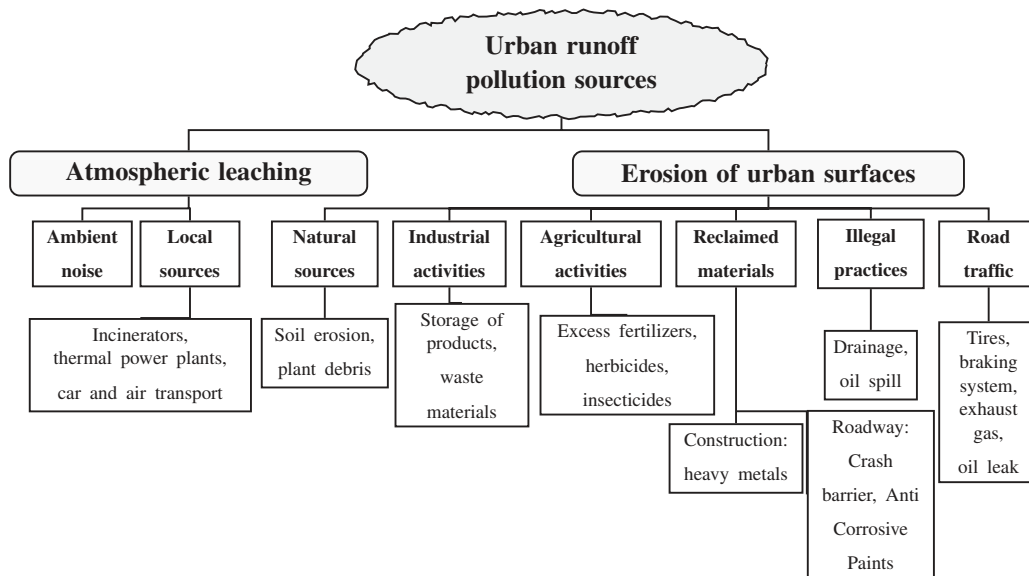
Urban runoff pollution sources

Atmospheric leaching

Erosion of urban surfaces

Ambient noise

Local sources

Natural sources

Industrial activities

Agricultural activities

Reclaimed materials

Illegal practices

Road traffic

Incinerators, thermal power plants, car and air transport

Soil erosion, plant debris

Storage of products, waste materials

Excess fertilizers, herbicides, insecticides

Drainage, oil spill

Tires, braking system, exhaust gas, oil leak

Construction: heavy metals

Roadway: Crash barrier, Anti Corrosive Paints